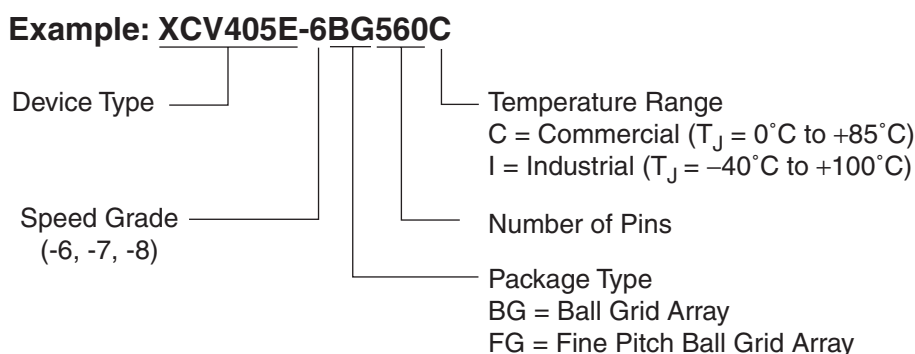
Example: XCV405E-6BG560C

Device Type

Speed Grade
(-6, -7, -8)

Temperature Range
C = Commercial ($T_J$ = 0˚C to +85˚C)
I = Industrial ($T_J$ = –40˚C to +100˚C)

Number of Pins

Package Type
BG = Ball Grid Array
FG = Fine Pitch Ball Grid Array